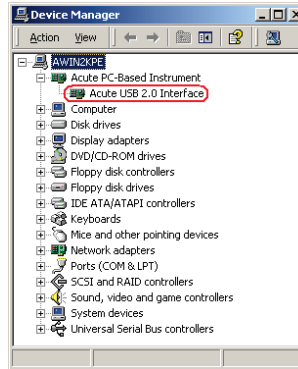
Device Manager

Action View

AWIN2KPE
Acute PC-Based Instrument
Acute USB 2.0 Interface
Computer
Disk drives
Display adapters
DVD/CD-ROM drives
Floppy disk controllers
Floppy disk drives
IDE ATA/ATAPI controllers
Keyboards
Mice and other pointing devices
Network adapters
Ports (COM & LPT)
SCSI and RAID controllers
Sound, video and game controllers
System devices
Universal Serial Bus controllers